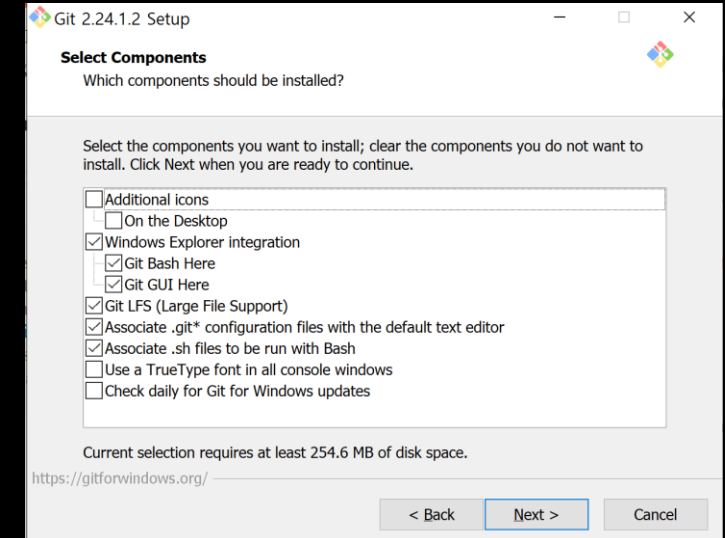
Git 2.24.1.2 Setup

Select Components
Which components should be installed?

Select the components you want to install; clear the components you do not want to install. Click Next when you are ready to continue.

Additional icons
On the Desktop
Windows Explorer integration
Git Bash Here
Git GUI Here
Git LFS (Large File Support)
Associate .git* configuration files with the default text editor
Associate .sh files to be run with Bash
Use a TrueType font in all console windows
Check daily for Git for Windows updates

Current selection requires at least 254.6 MB of disk space.

https://gitforwindows.org/

< Back
Next >
Cancel